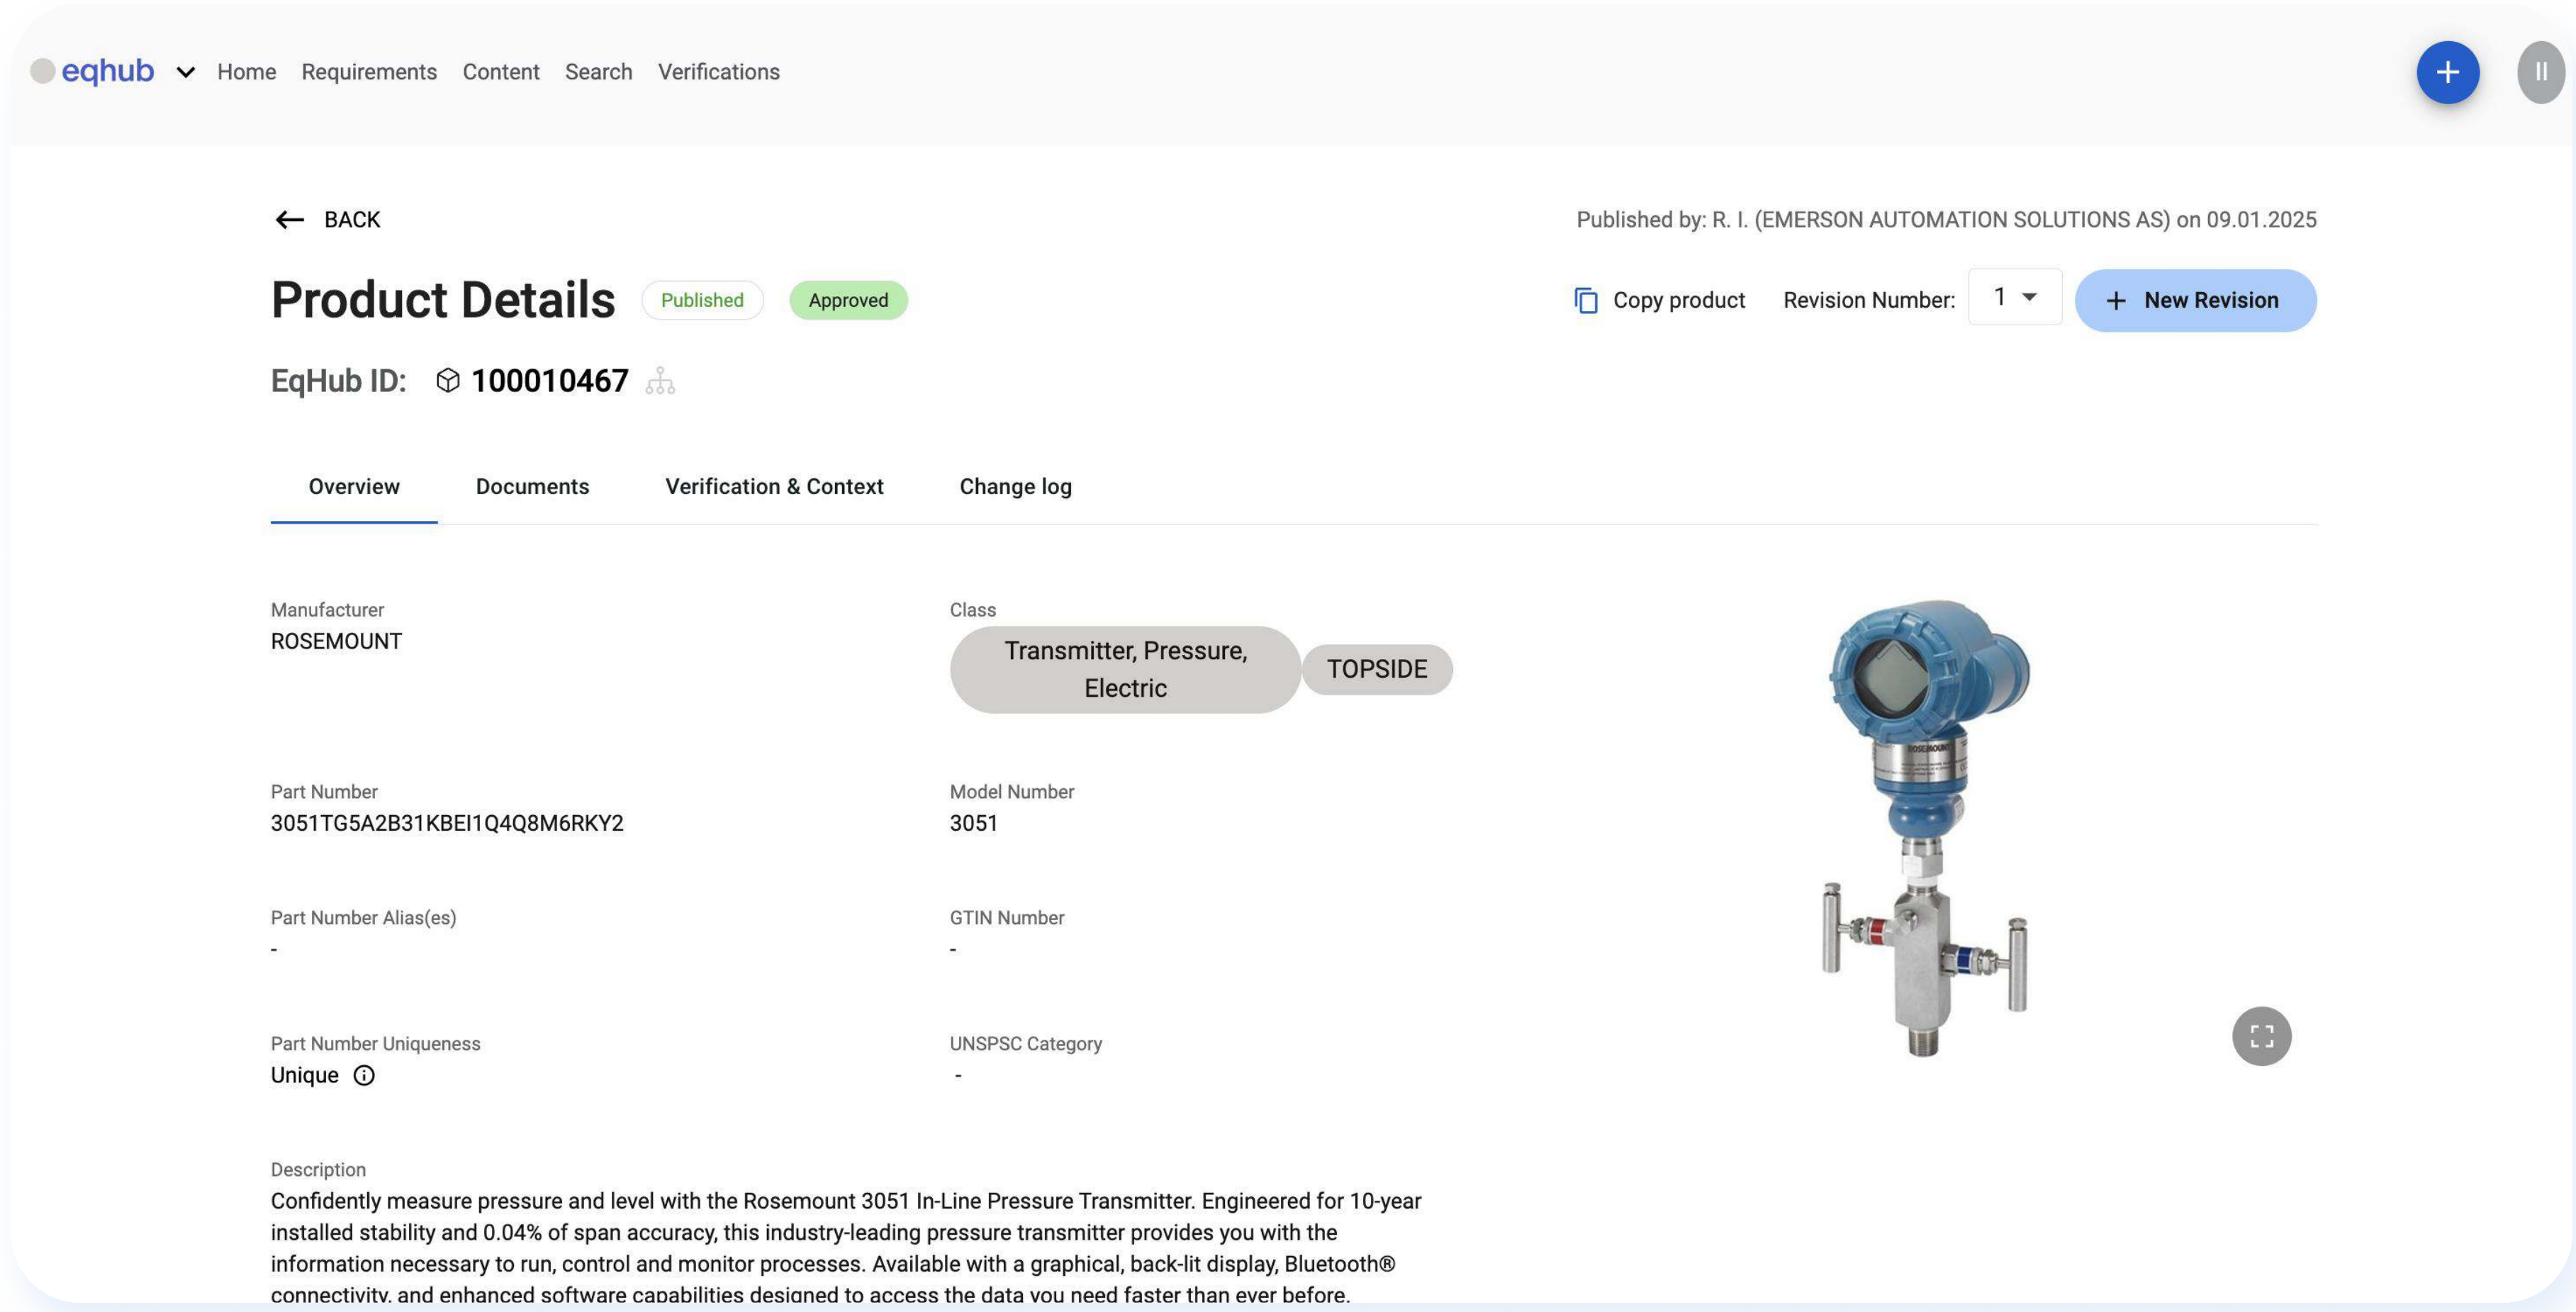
eqhub Home Requirements Content Search Verifications

BACK

Published by: R. I. (EMERSON AUTOMATION SOLUTIONS AS) on 09.01.2025

Product Details Published Approved

Copy product Revision Number: 1 + New Revision

EqHub ID: 100010467

Overview Documents Verification & Context Change log

Manufacturer
ROSEMOUNT

Class
Transmitter, Pressure, Electric TOPSIDE

Part Number
3051TG5A2B31KBEI1Q4Q8M6RKY2

Model Number
3051

Part Number Alias(es)
-

GTIN Number
-

Part Number Uniqueness
Unique

UNSPSC Category
-

Description
Confidently measure pressure and level with the Rosemount 3051 In-Line Pressure Transmitter. Engineered for 10-year installed stability and 0.04% of span accuracy, this industry-leading pressure transmitter provides you with the information necessary to run, control and monitor processes. Available with a graphical, back-lit display, Bluetooth® connectivity, and enhanced software capabilities designed to access the data you need faster than ever before.